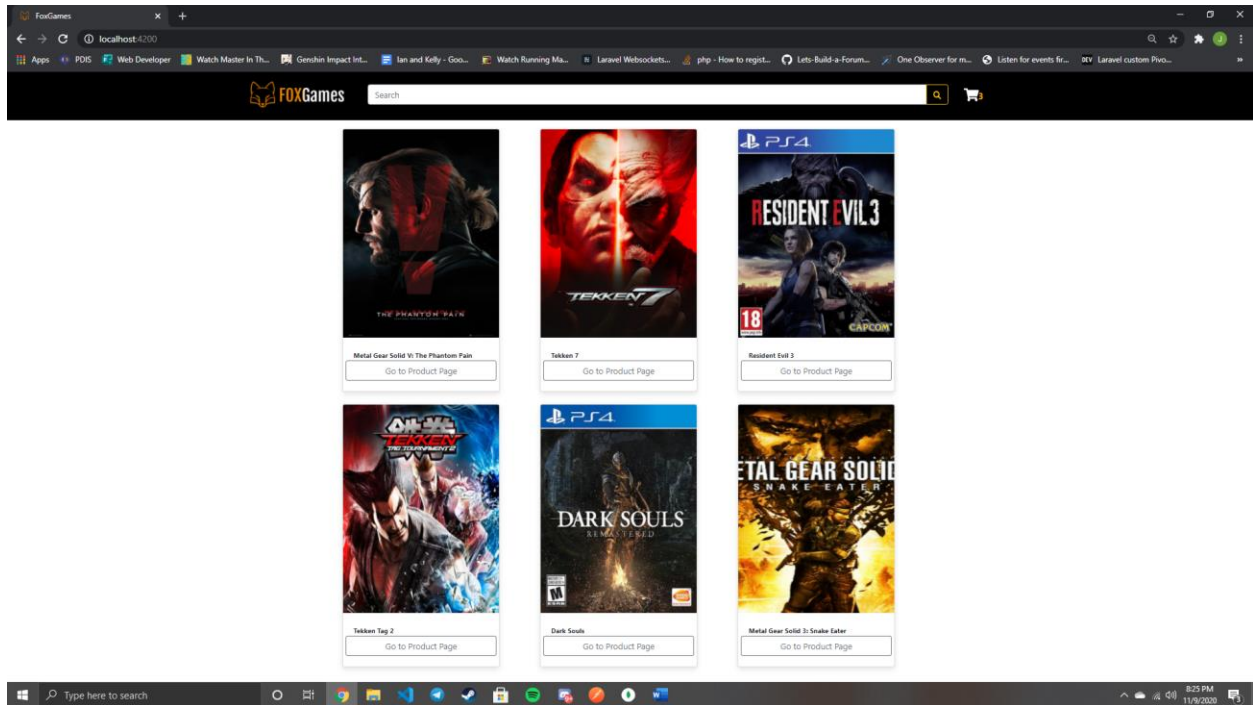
FoxGames
localhost:4200
Apps PDIS Web Developer Watch Master In Th... Genshin Impact Int... Ian and Kelly - Goo... Watch Running Ma... Laravel Websockets... php - How to regist... Lets-Build-a-Forum... One Observer for m... Listen for events fir... Laravel custom Pivo...

FOXGames
Search

THE PHANTOM PAIN
Metal Gear Solid V: The Phantom Pain
Go to Product Page

TEKKEN 7
Tekken 7
Go to Product Page

PS4
RESIDENT EVIL 3
18
CAPCOM
Resident Evil 3
Go to Product Page

TEKKEN TAG TOURNAMENT 2
Tekken Tag 2
Go to Product Page

PS4
DARK SOULS
REMASTERED
M
Dark Souls
Go to Product Page

ETAL GEAR SOLID
SNAKE EATER
Metal Gear Solid 3: Snake Eater
Go to Product Page

Type here to search
8:25 PM
11/9/2020